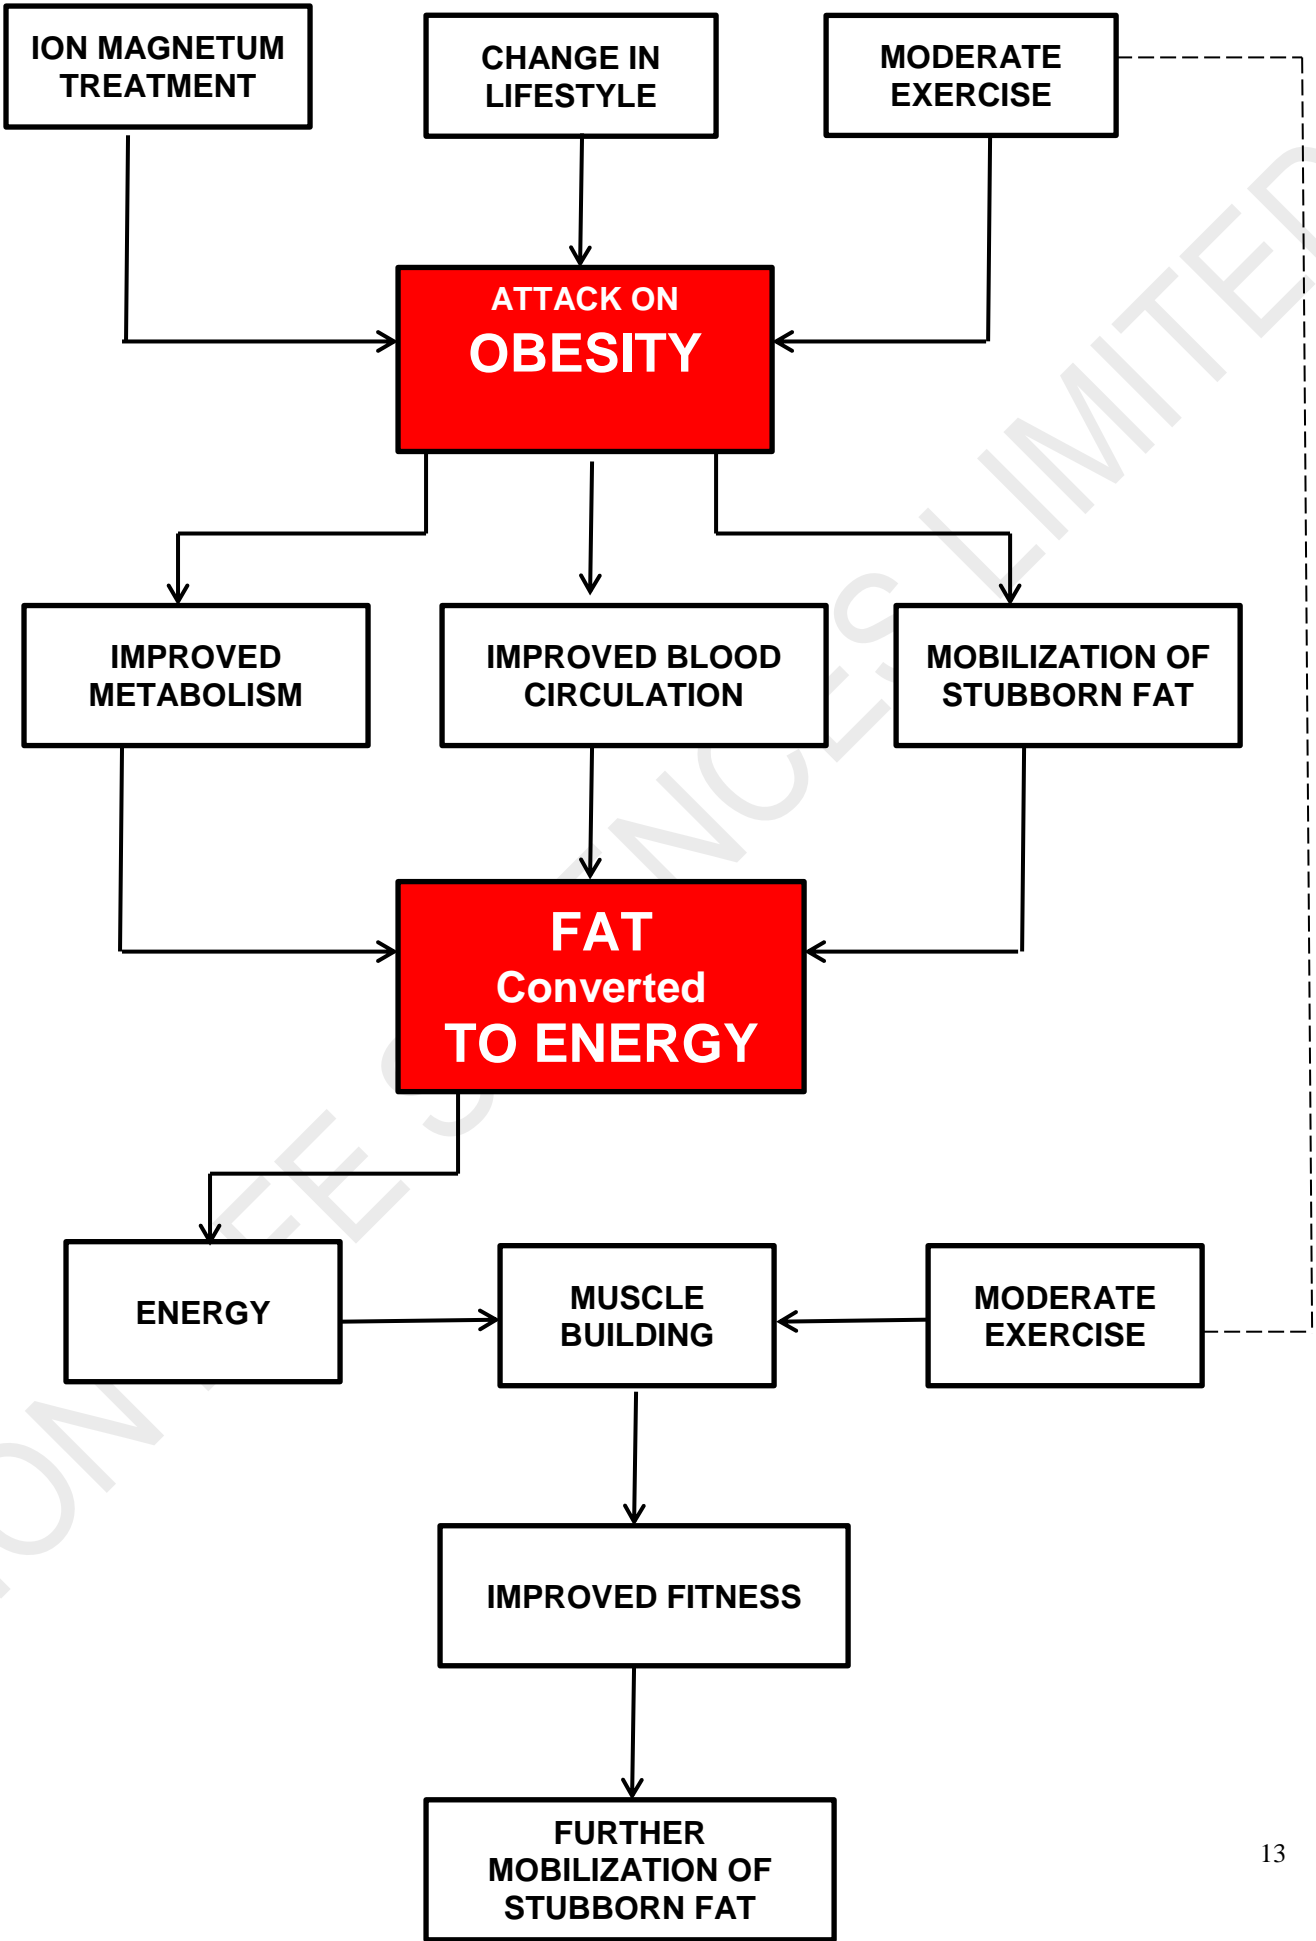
ION MAGNETUM TREATMENT

CHANGE IN LIFESTYLE

MODERATE EXERCISE

ATTACK ON
OBESITY

IMPROVED METABOLISM

IMPROVED BLOOD CIRCULATION

MOBILIZATION OF STUBBORN FAT

FAT
Converted
TO ENERGY

ENERGY

MUSCLE BUILDING

MODERATE EXERCISE

IMPROVED FITNESS

FURTHER MOBILIZATION OF STUBBORN FAT

13

ON LIFE SCIENCES LIMITED